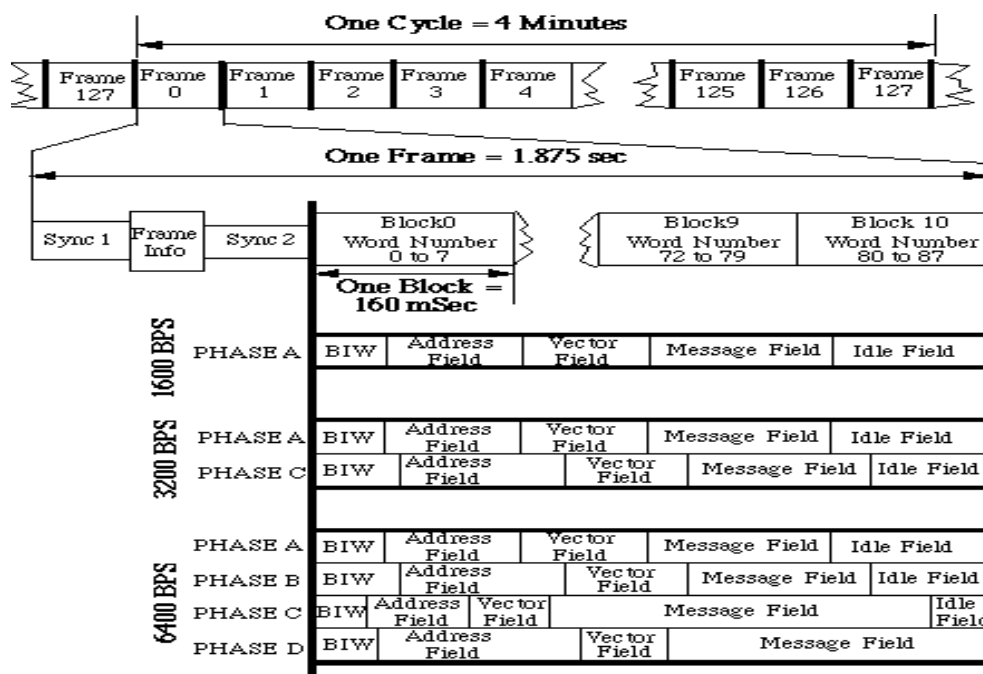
One Cycle = 4 Minutes

Frame 127 | Frame 0 | Frame 1 | Frame 2 | Frame 3 | Frame 4 | Frame 125 | Frame 126 | Frame 127

One Frame = 1.875 sec

Sync 1 | Frame Info | Sync 2 | Block0 Word Number 0 to 7 | Block9 Word Number 72 to 79 | Block 10 Word Number 80 to 87

One Block = 160 mSec

1600 BPS
PHASE A | BIW | Address Field | Vector Field | Message Field | Idle Field

3200 BPS
PHASE A | BIW | Address Field | Vector Field | Message Field | Idle Field
PHASE C | BIW | Address Field | Vector Field | Message Field | Idle Field

6400 BPS
PHASE A | BIW | Address Field | Vector Field | Message Field | Idle Field
PHASE B | BIW | Address Field | Vector Field | Message Field | Idle Field
PHASE C | BIW | Address Field | Vector Field | Message Field | Idle Field
PHASE D | BIW | Address Field | Vector Field | Message Field